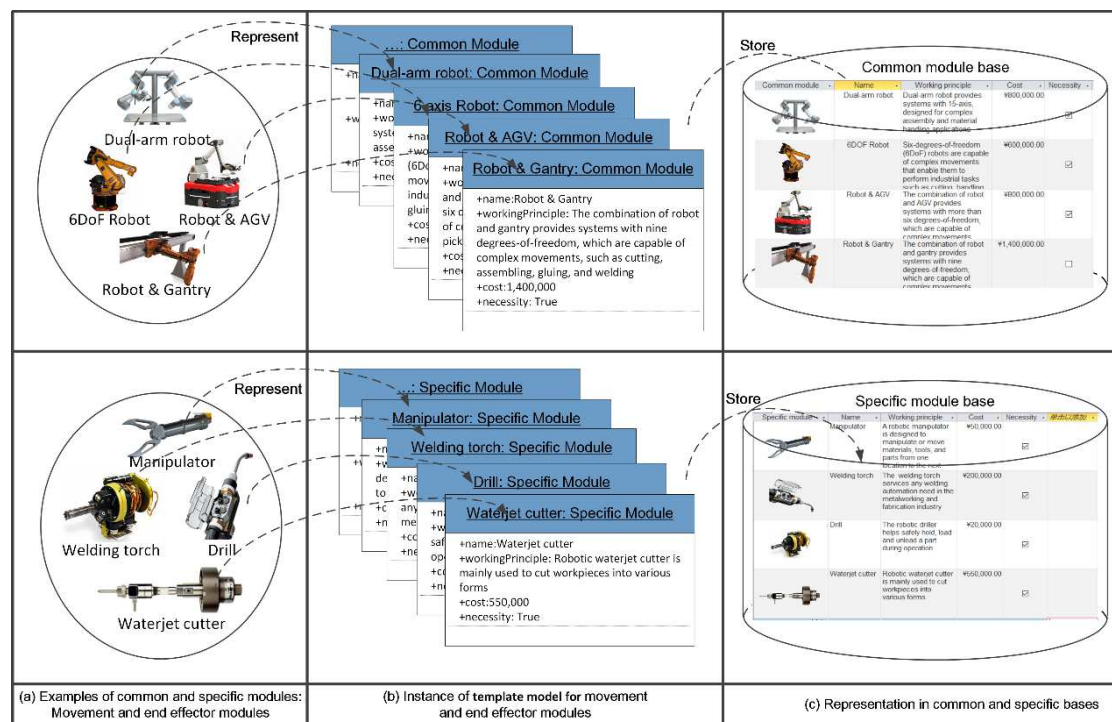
Represent

Dual-arm robot

6DoF Robot

Robot & AGV

Robot & Gantry

…: Common Module

Dual-arm robot: Common Module

6-axis Robot: Common Module

Robot & AGV: Common Module

Robot & Gantry: Common Module

+name:Robot & Gantry
+workingPrinciple: The combination of robot and gantry provides systems with nine degrees-of-freedom, which are capable of complex movements, such as cutting, assembling, gluing, and welding
+cost:1,400,000
+necessity: True

Store

Common module base

| Common module | Name | Working principle | Cost | Necessity |
|---|---|---|---|---|
| | Dual-arm robot | Dual-arm robot provides systems with 15-axis, designed for complex assembly and material handling applications | ¥800,000.00 | ☑ |
| | 6DOF Robot | Six-degrees-of-freedom (6DoF) robots are capable of complex movements that enable them to perform industrial tasks such as cutting, handling | ¥600,000.00 | ☑ |
| | Robot & AGV | The combination of robot and AGV provides systems with more than six degrees-of-freedom, which are capable of complex movements | ¥800,000.00 | ☑ |
| | Robot & Gantry | The combination of robot and gantry provides systems with nine degrees-of-freedom, which are capable of complex movements | ¥1,400,000.00 | ☐ |

Represent

Manipulator

Welding torch

Drill

Waterjet cutter

…: Specific Module

Manipulator: Specific Module

Welding torch: Specific Module

Drill: Specific Module

Waterjet cutter: Specific Module

+name:Waterjet cutter
+workingPrinciple: Robotic waterjet cutter is mainly used to cut workpieces into various forms
+cost:550,000
+necessity: True

Store

Specific module base

| Specific module | Name | Working principle | Cost | Necessity | 单击以添加 |
|---|---|---|---|---|---|
| | Manipulator | A robotic manipulator is designed to manipulate or move materials, tools, and parts from one location to the next | ¥50,000.00 | ☑ | |
| | Welding torch | The welding torch services any welding automation need in the metalworking and fabrication industry | ¥200,000.00 | ☑ | |
| | Drill | The robotic driller helps safely hold, load and unload a part during operation | ¥20,000.00 | ☑ | |
| | Waterjet cutter | Robotic waterjet cutter is mainly used to cut workpieces into various forms | ¥550,000.00 | ☑ | |

(a) Examples of common and specific modules: Movement and end effector modules

(b) Instance of template model for movement and end effector modules

(c) Representation in common and specific bases